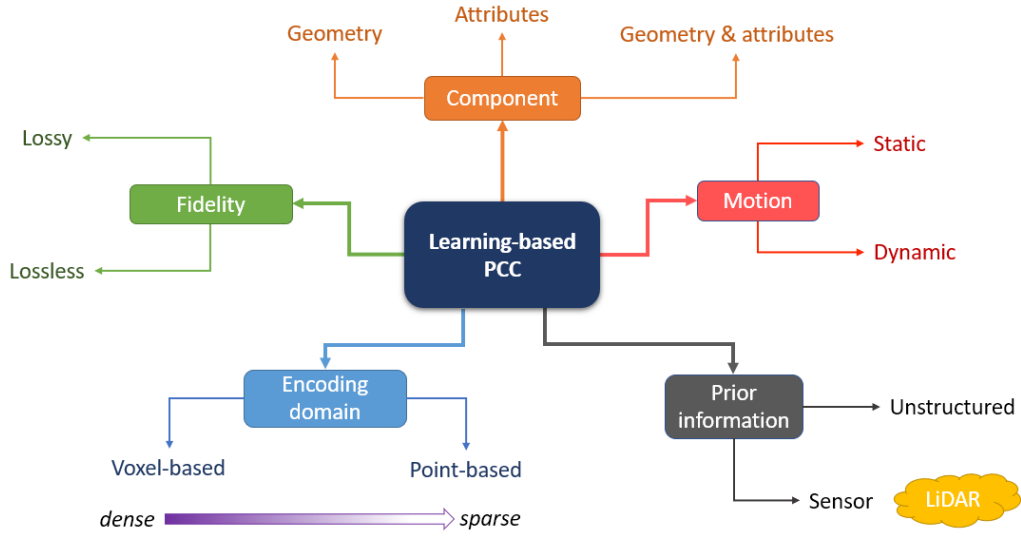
Attributes

Geometry

Geometry & attributes

Component

Lossy

Fidelity

Lossless

Learning-based PCC

Motion

Static

Dynamic

Encoding domain

Voxel-based

Point-based

Prior information

Unstructured

Sensor

LiDAR

dense

sparse